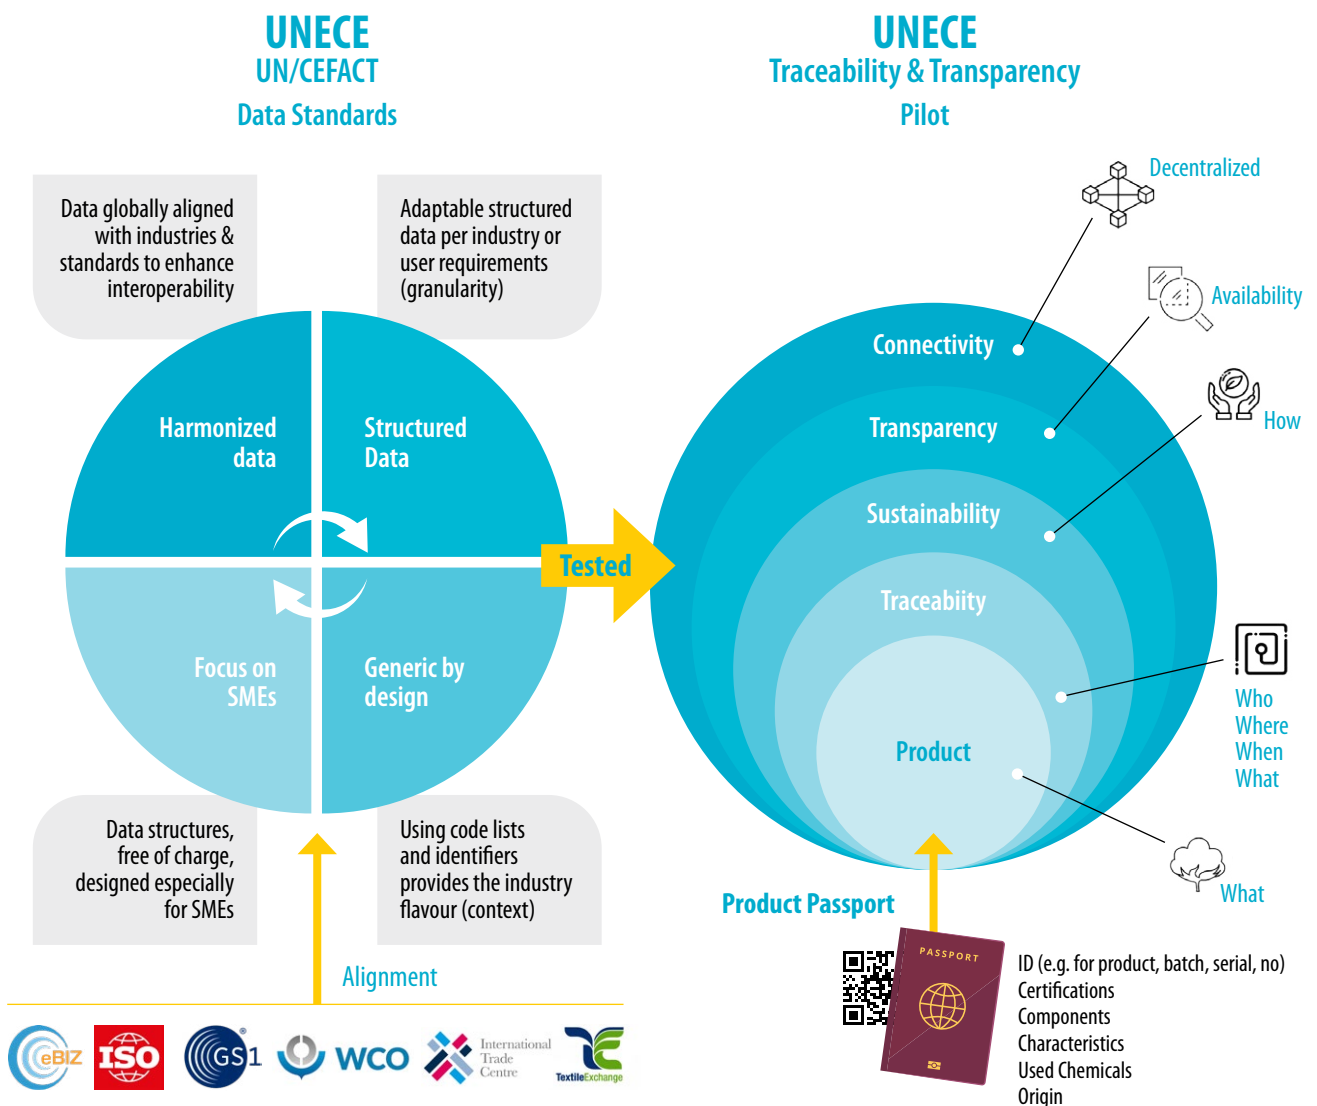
UNECE
UN/CEFACT
Data Standards

UNECE
Traceability & Transparency
Pilot

Data globally aligned with industries & standards to enhance interoperability

Adaptable structured data per industry or user requirements (granularity)

Harmonized data

Structured Data

Focus on SMEs

Generic by design

Data structures, free of charge, designed especially for SMEs

Using code lists and identifiers provides the industry flavour (context)

Tested

Alignment

Decentralized

Availability

How

Connectivity

Transparency

Sustainability

Traceabiity

Product

Who
Where
When
What

What

Product Passport

PASSPORT

ID (e.g. for product, batch, serial, no)
Certifications
Components
Characteristics
Used Chemicals
Origin

eBIZ ISO GS1 WCO International Trade Centre TextileExchange